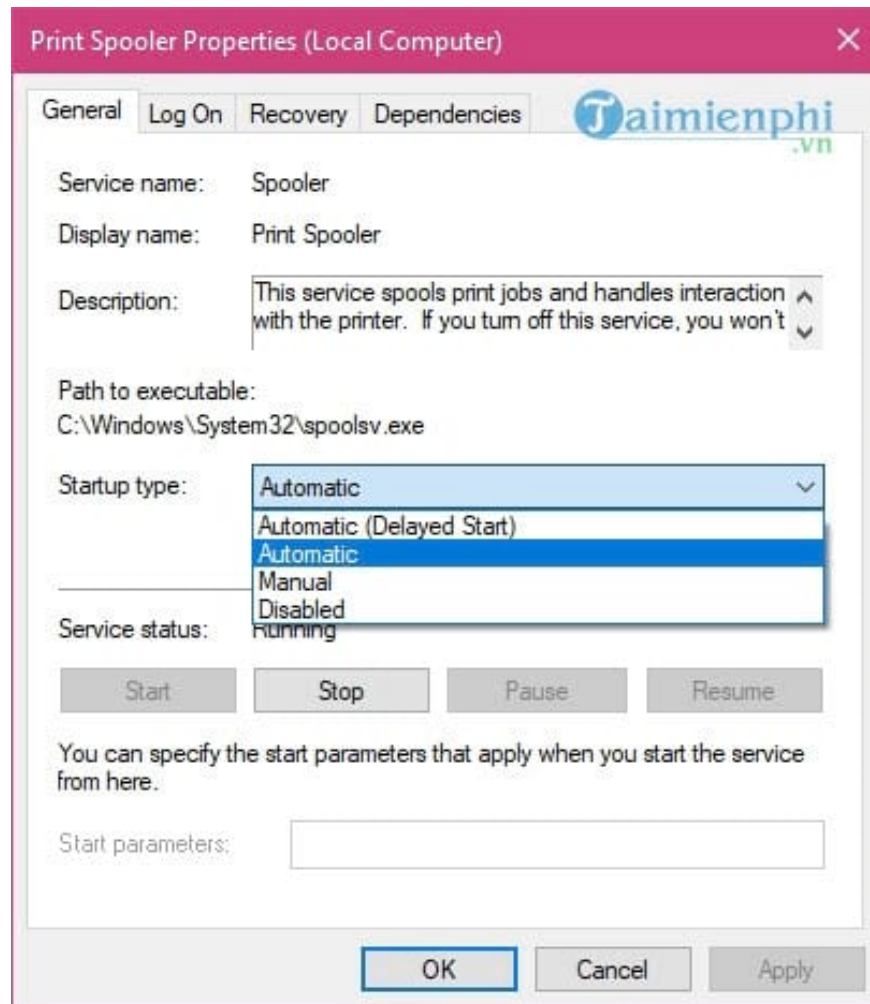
Print Spooler Properties (Local Computer)

General Log On Recovery Dependencies

Taimienphi .vn

Service name: Spooler

Display name: Print Spooler

Description: This service spools print jobs and handles interaction with the printer. If you turn off this service, you won't

Path to executable:
C:\Windows\System32\spoolsv.exe

Startup type: Automatic

Automatic (Delayed Start)
Automatic
Manual
Disabled

Service status: Running

Start Stop Pause Resume

You can specify the start parameters that apply when you start the service from here.

Start parameters:

OK Cancel Apply